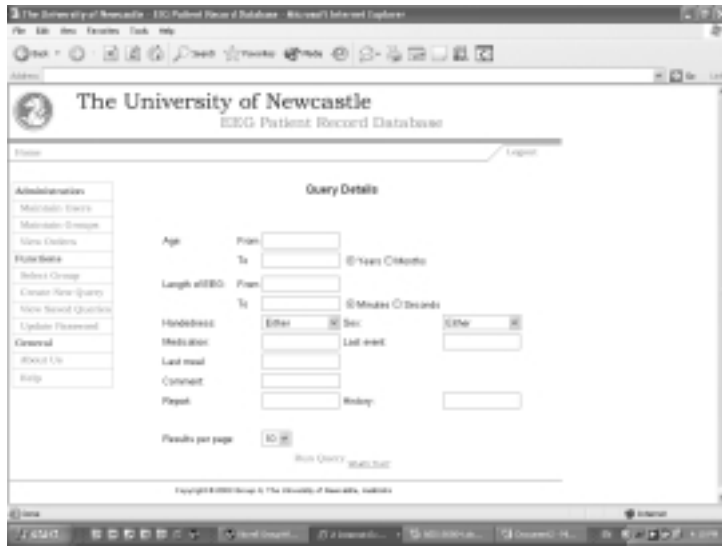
The University of Newcastle - EEG Patient Record Database - Microsoft Internet Explorer

File Edit View Favorites Tools Help

Back Search Favorites Media

Address

Go

The University of Newcastle
EEG Patient Record Database

Home

Logout

Administration
Maintain Users
Maintain Groups
View Orders
Functions
Select Group
Create New Query
View Saved Queries
Update Password
General
About Us
Help

Query Details

Age: From
To
Years Months

Length of EEG: From
To
Minutes Seconds

Handedness: Either
Sex: Either

Medication:
Last event:

Last meal:

Comment:

Report:
History:

Results per page: 10

Run Query Start Over

Copyright © 2003 Group 6, The University of Newcastle, Australia

Done

Internet

start